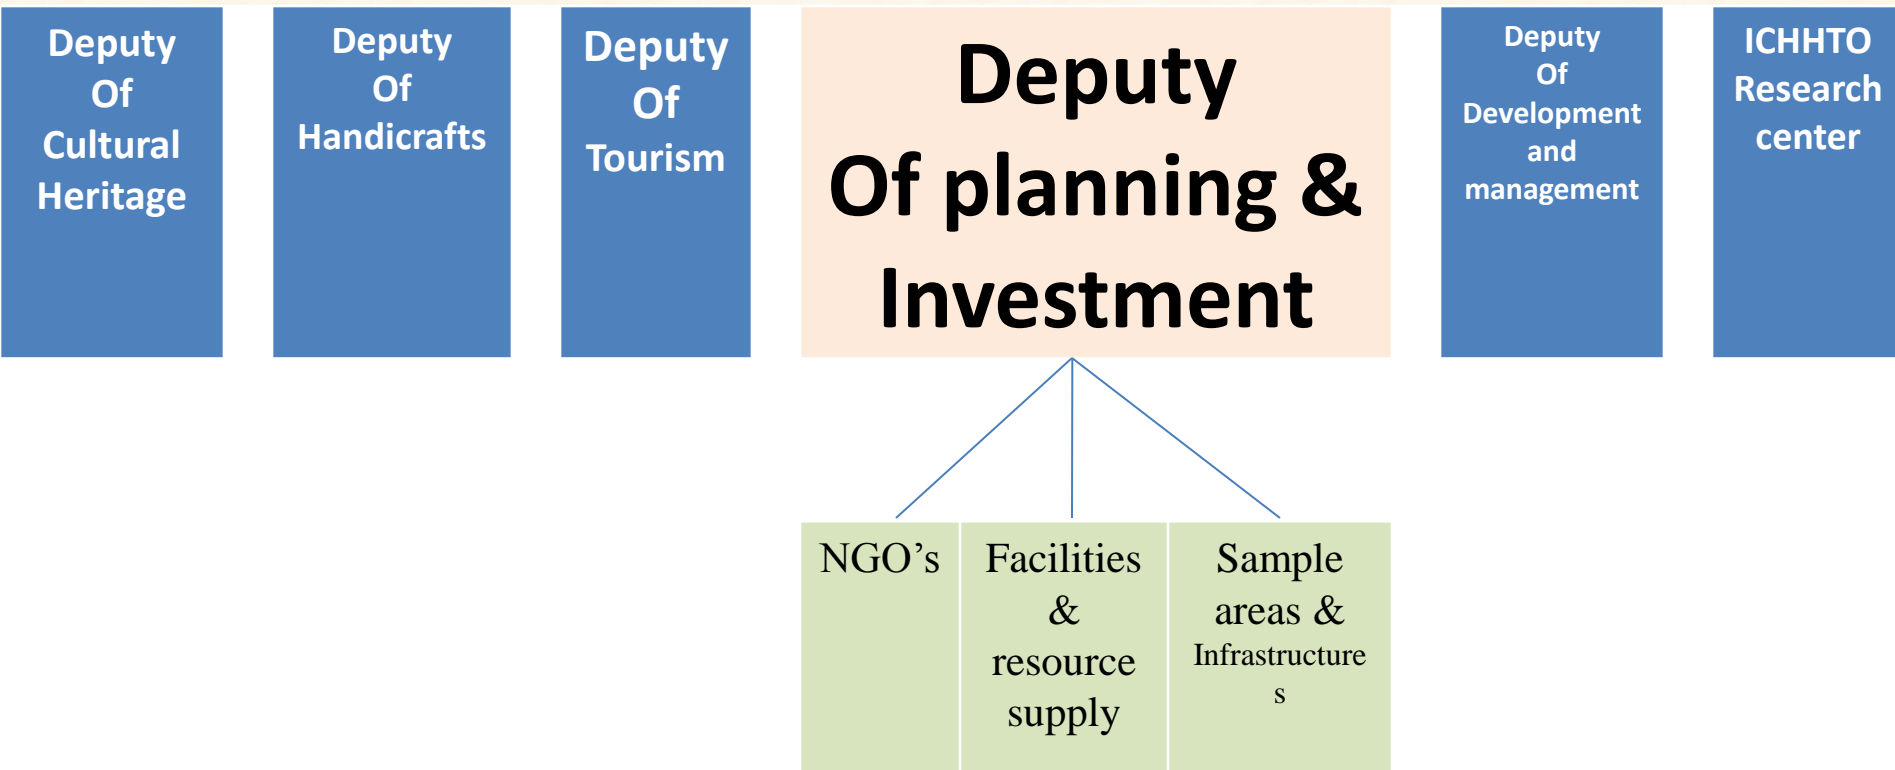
Deputy Of Cultural Heritage

Deputy Of Handicrafts

Deputy Of Tourism

Deputy Of planning & Investment

Deputy Of Development and management

ICHHTO Research center

NGO’s

Facilities & resource supply

Sample areas & Infrastructure s